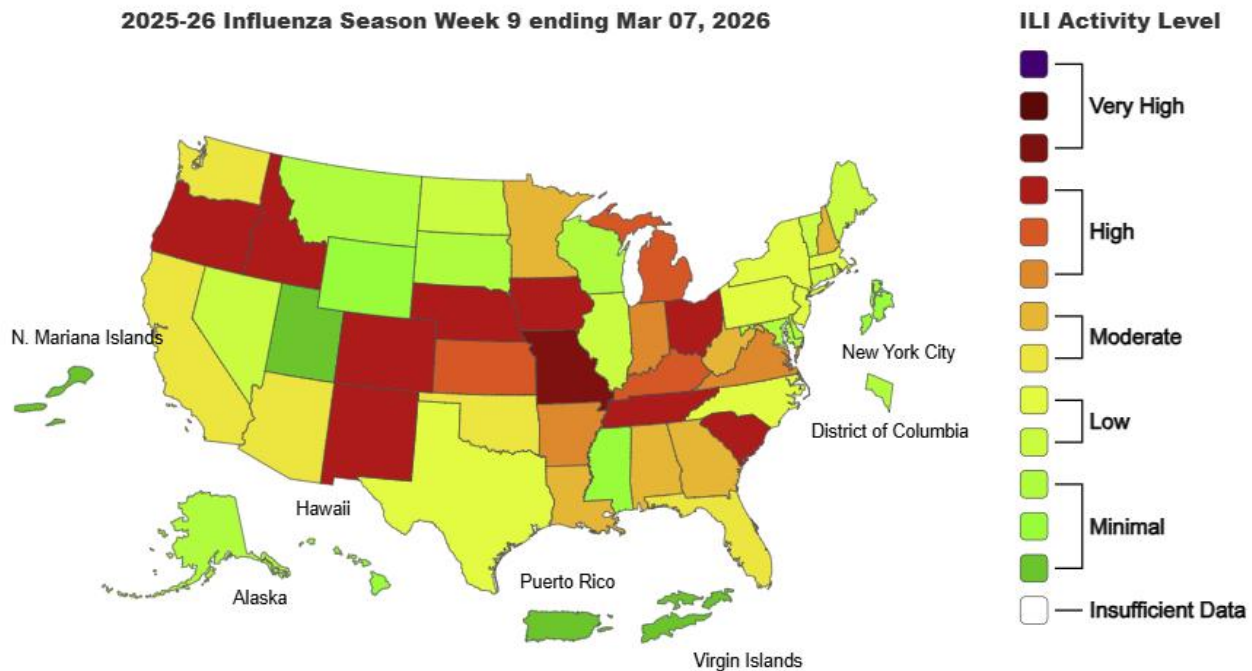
2025-26 Influenza Season Week 9 ending Mar 07, 2026

N. Mariana Islands

New York City

District of Columbia

Hawaii

Alaska

Puerto Rico

Virgin Islands

ILI Activity Level

Very High

High

Moderate

Low

Minimal

Insufficient Data